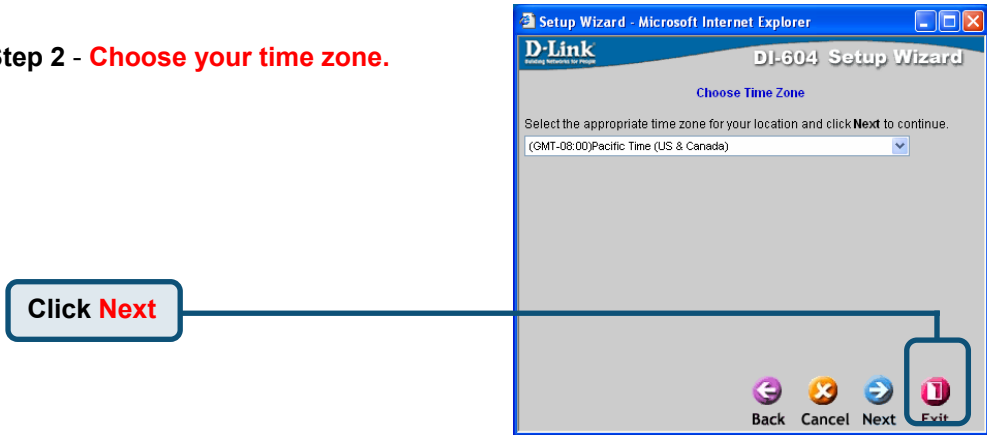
Step 2 - Choose your time zone.

Setup Wizard - Microsoft Internet Explorer

D-Link
Building Networks for People

DI-604 Setup Wizard

Choose Time Zone

Select the appropriate time zone for your location and click Next to continue.

(GMT-08:00)Pacific Time (US & Canada)

Click Next

Back Cancel Next Exit